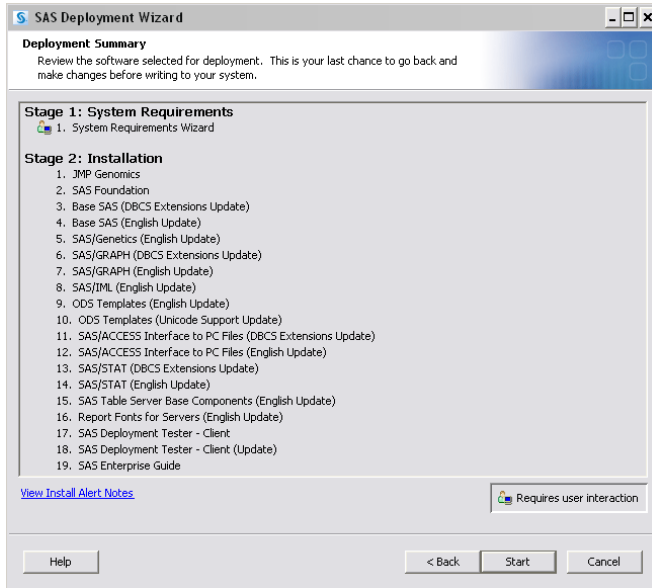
SAS Deployment Wizard

Deployment Summary
Review the software selected for deployment. This is your last chance to go back and make changes before writing to your system.

Stage 1: System Requirements
1. System Requirements Wizard

Stage 2: Installation
1. JMP Genomics
2. SAS Foundation
3. Base SAS (DBCS Extensions Update)
4. Base SAS (English Update)
5. SAS/Genetics (English Update)
6. SAS/GRAPH (DBCS Extensions Update)
7. SAS/GRAPH (English Update)
8. SAS/IML (English Update)
9. ODS Templates (English Update)
10. ODS Templates (Unicode Support Update)
11. SAS/ACCESS Interface to PC Files (DBCS Extensions Update)
12. SAS/ACCESS Interface to PC Files (English Update)
13. SAS/STAT (DBCS Extensions Update)
14. SAS/STAT (English Update)
15. SAS Table Server Base Components (English Update)
16. Report Fonts for Servers (English Update)
17. SAS Deployment Tester - Client
18. SAS Deployment Tester - Client (Update)
19. SAS Enterprise Guide

View Install Alert Notes

Requires user interaction

Help

< Back

Start

Cancel